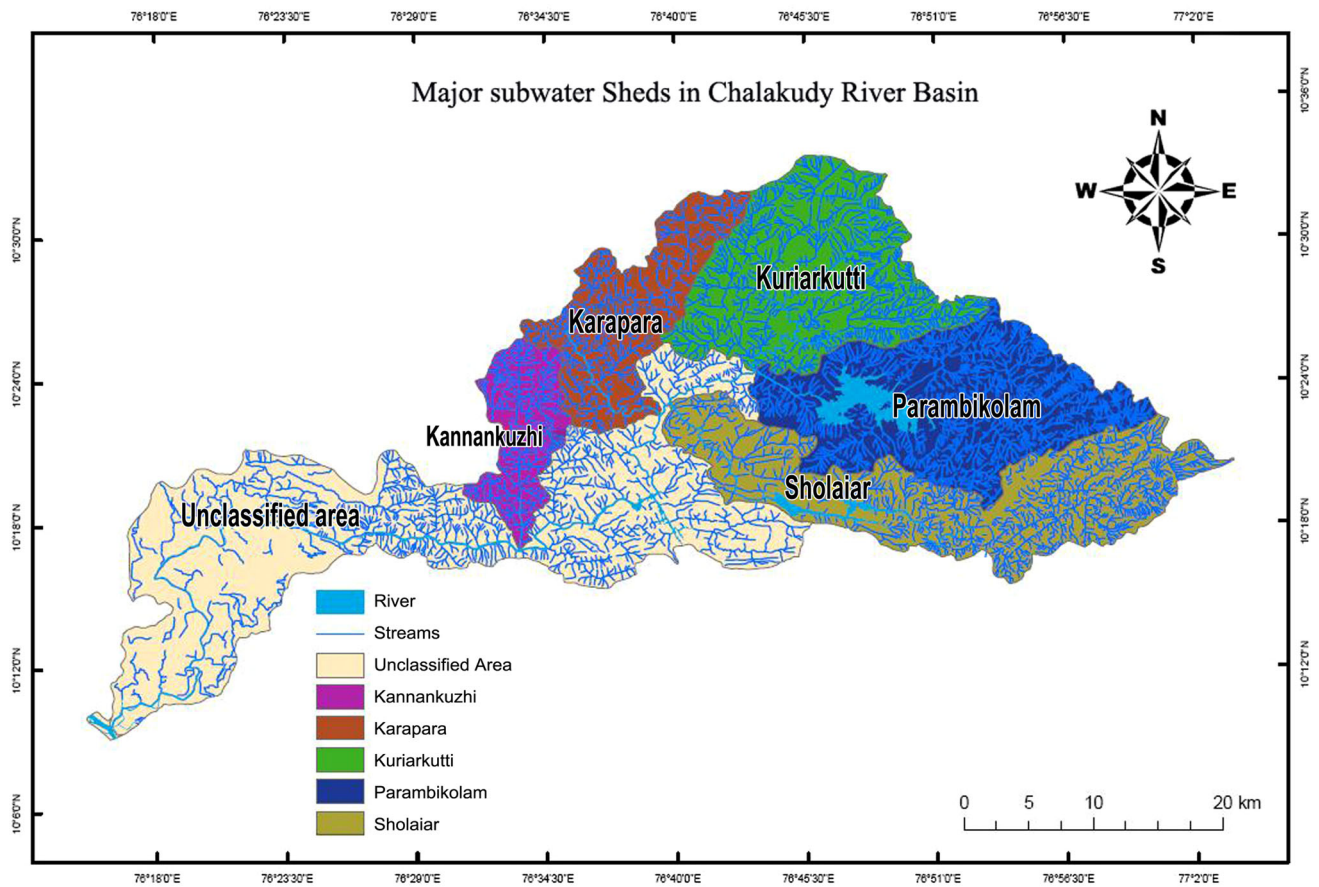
76°18'0"E 76°23'30"E 76°29'0"E 76°34'30"E 76°40'0"E 76°45'30"E 76°51'0"E 76°56'30"E 77°2'0"E

Major subwater Sheds in Chalakudy River Basin

N
W E
S

10°36'0"N
10°30'0"N
10°24'0"N
10°18'0"N
10°12'0"N
10°6'0"N

Kuriarkutti
Karapara
Parambikolam
Kannankuzhi
Sholaiar
Unclassified area

River
Streams
Unclassified Area
Kannankuzhi
Karapara
Kuriarkutti
Parambikolam
Sholaiar

0 5 10 20 km

76°18'0"E 76°23'30"E 76°29'0"E 76°34'30"E 76°40'0"E 76°45'30"E 76°51'0"E 76°56'30"E 77°2'0"E